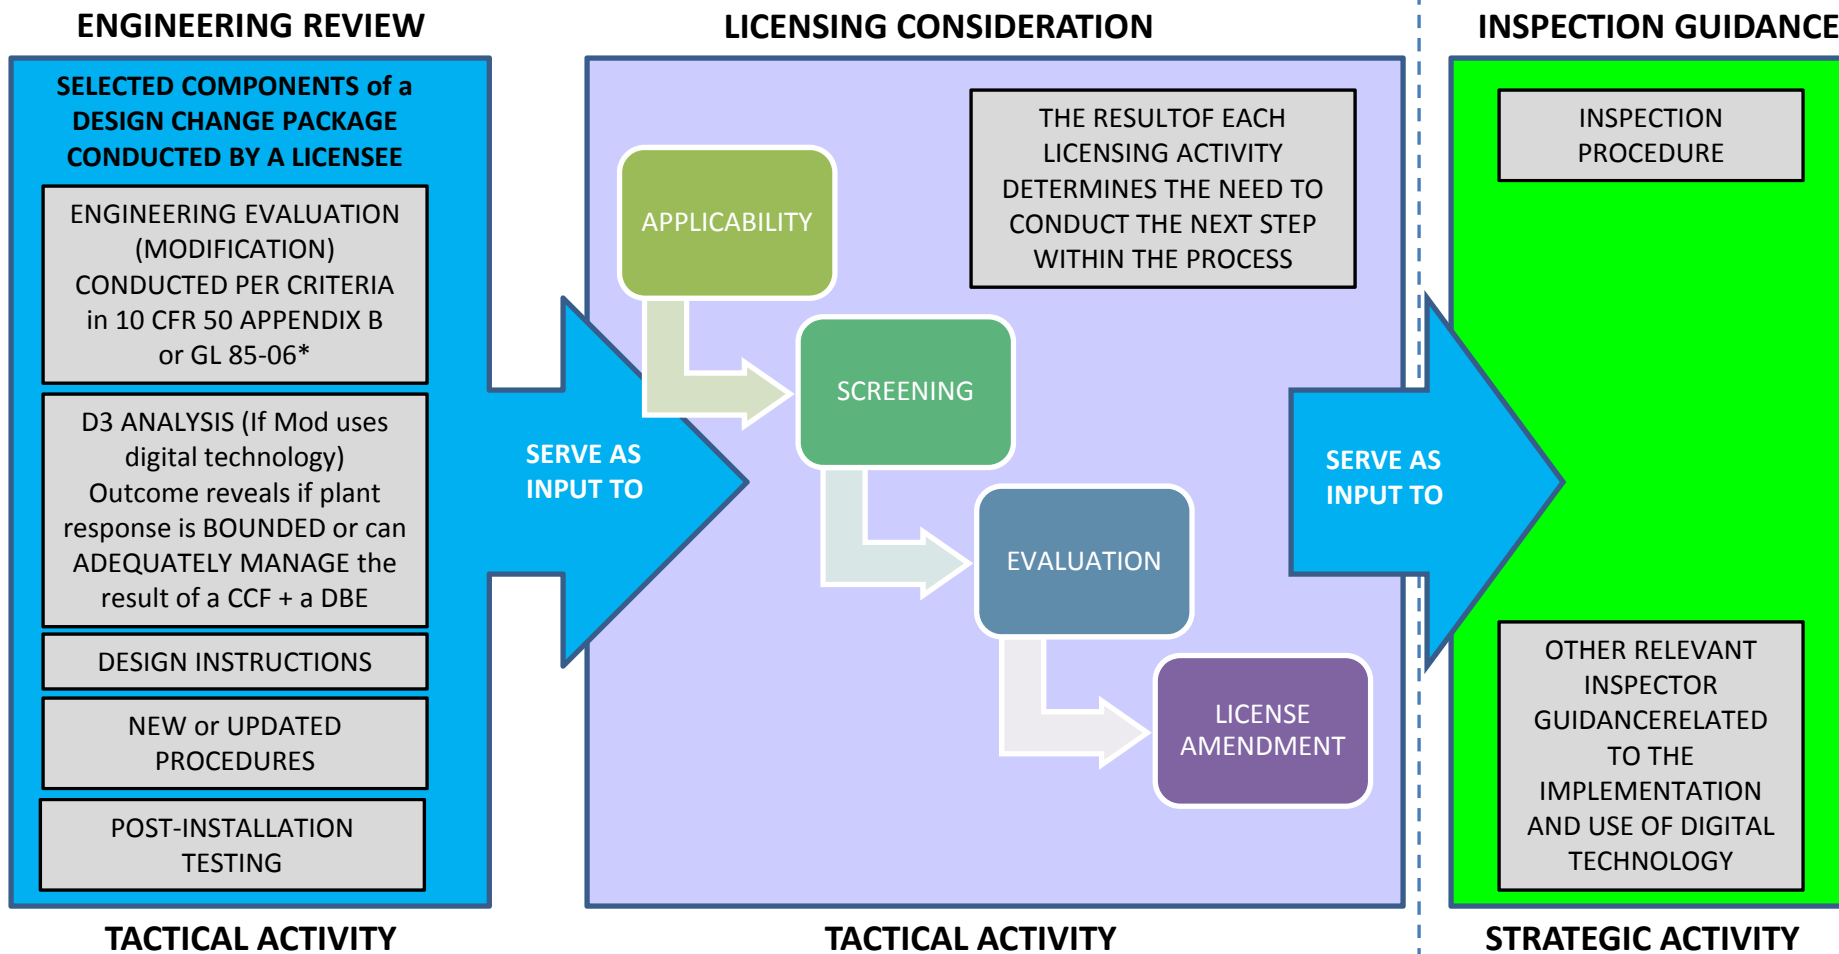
ENGINEERING REVIEW

SELECTED COMPONENTS of a DESIGN CHANGE PACKAGE CONDUCTED BY A LICENSEE

ENGINEERING EVALUATION (MODIFICATION) CONDUCTED PER CRITERIA in 10 CFR 50 APPENDIX B or GL 85-06*

D3 ANALYSIS (If Mod uses digital technology) Outcome reveals if plant response is BOUNDED or can ADEQUATELY MANAGE the result of a CCF + a DBE

DESIGN INSTRUCTIONS

NEW or UPDATED PROCEDURES

POST-INSTALLATION TESTING

TACTICAL ACTIVITY

SERVE AS INPUT TO

LICENSING CONSIDERATION

THE RESULTOF EACH LICENSING ACTIVITY DETERMINES THE NEED TO CONDUCT THE NEXT STEP WITHIN THE PROCESS

APPLICABILITY

SCREENING

EVALUATION

LICENSE AMENDMENT

TACTICAL ACTIVITY

SERVE AS INPUT TO

INSPECTION GUIDANCE

INSPECTION PROCEDURE

OTHER RELEVANT INSPECTOR GUIDANCERELATED TO THE IMPLEMENTATION AND USE OF DIGITAL TECHNOLOGY

STRATEGIC ACTIVITY